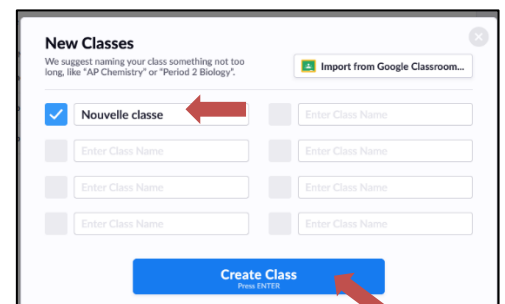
New Classes

We suggest naming your class something not too long, like "AP Chemistry" or "Period 2 Biology".

Import from Google Classroom...

Nouvelle classe

Enter Class Name

Enter Class Name

Enter Class Name

Enter Class Name

Enter Class Name

Enter Class Name

Enter Class Name

Create Class
Press ENTER